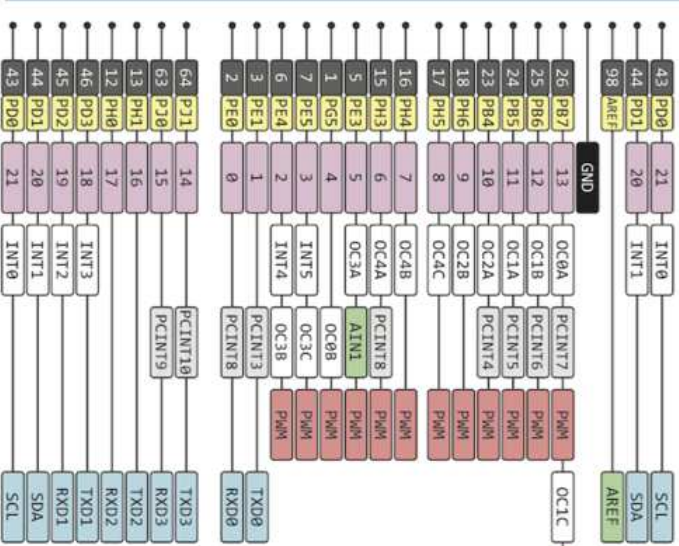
43 44 45 46 12 13 63 64 2 3 6 7 1 5 15 16 17 18 23 24 25 26 98 44 43

PD0 PD1 PD2 PD3 PH0 PH1 PJ0 PJ1 PE0 PE1 PE4 PE5 PG5 PE3 PH3 PH4 PH5 PH6 PB4 PB5 PB6 PB7 AREF PD1 PD0

21 20 19 18 17 16 15 14 0 1 2 3 4 5 6 7 8 9 10 11 12 13 GND 20 21

INT0 INT1 INT2 INT3 INT4 INT5 OC3A OC4A OC4B OC4C OC2B OC2A OC1A OC1B OC0A INT1 INT0

PCINT9 PCINT10 PCINT8 PCINT3 OC3B OC3C OC0B AIN1 PCINT8 PCINT4 PCINT5 PCINT6 PCINT7

PWM PWM PWM PWM PWM PWM PWM PWM PWM PWM PWM PWM PWM

OC1C

SCL SDA RXD1 TXD1 RXD2 TXD2 RXD3 TXD3 RXD0 TXD0 AREF SDA SCL